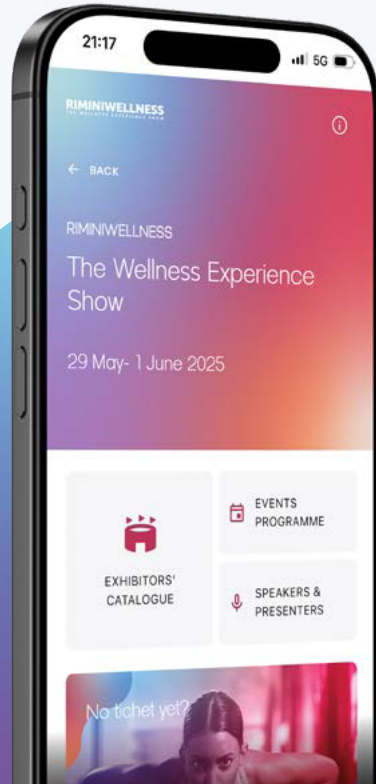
21:17

5G

RIMINIWELLNESS
THE WELLNESS EXPERIENCE SHOW

← BACK

RIMINIWELLNESS

The Wellness Experience Show

29 May- 1 June 2025

EXHIBITORS' CATALOGUE

EVENTS PROGRAMME

SPEAKERS & PRESENTERS

No ticket yet?